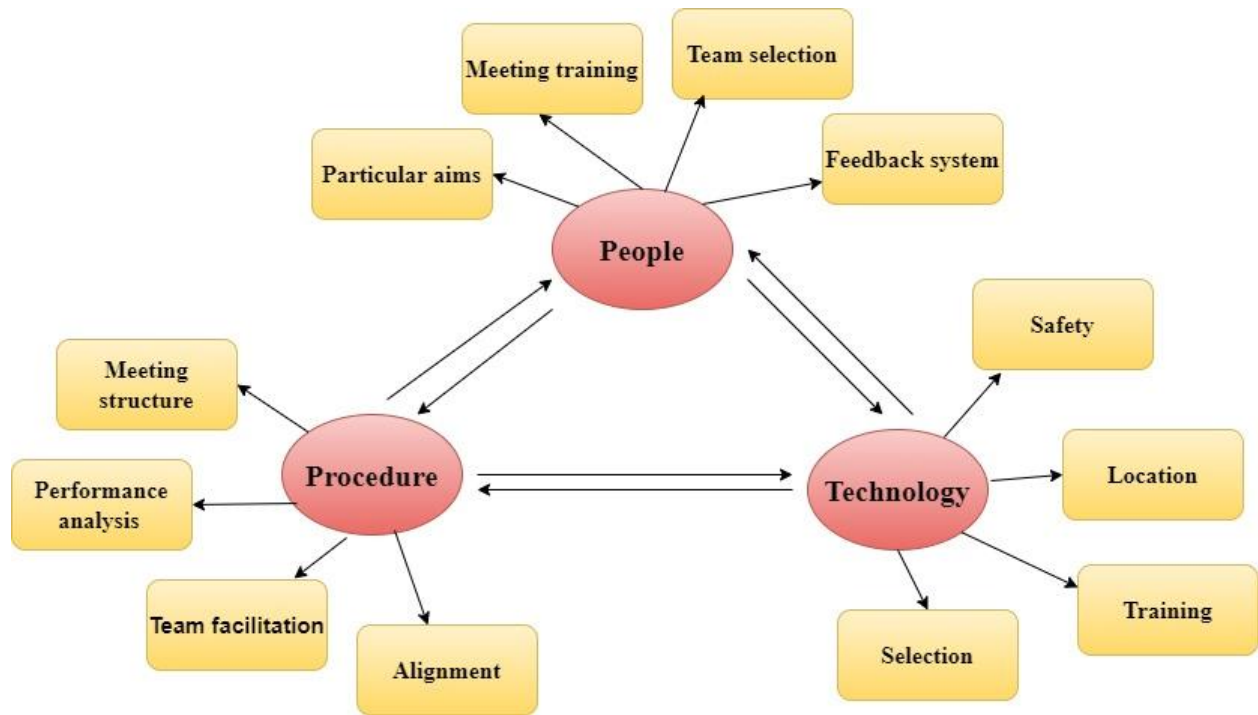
Meeting training

Team selection

Particular aims

Feedback system

People

Safety

Meeting structure

Performance analysis

Procedure

Technology

Location

Team facilitation

Alignment

Selection

Training